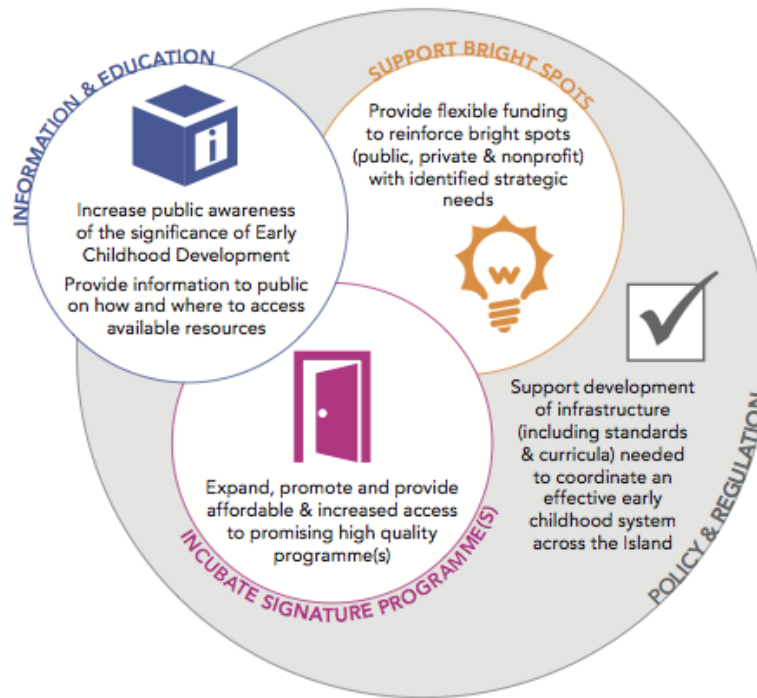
INFORMATION & EDUCATION

Increase public awareness of the significance of Early Childhood Development

Provide information to public on how and where to access available resources

SUPPORT BRIGHT SPOTS

Provide flexible funding to reinforce bright spots (public, private & nonprofit) with identified strategic needs

Support development of infrastructure (including standards & curricula) needed to coordinate an effective early childhood system across the Island

POLICY & REGULATION

Expand, promote and provide affordable & increased access to promising high quality programme(s)

INCUBATE SIGNATURE PROGRAMME(S)